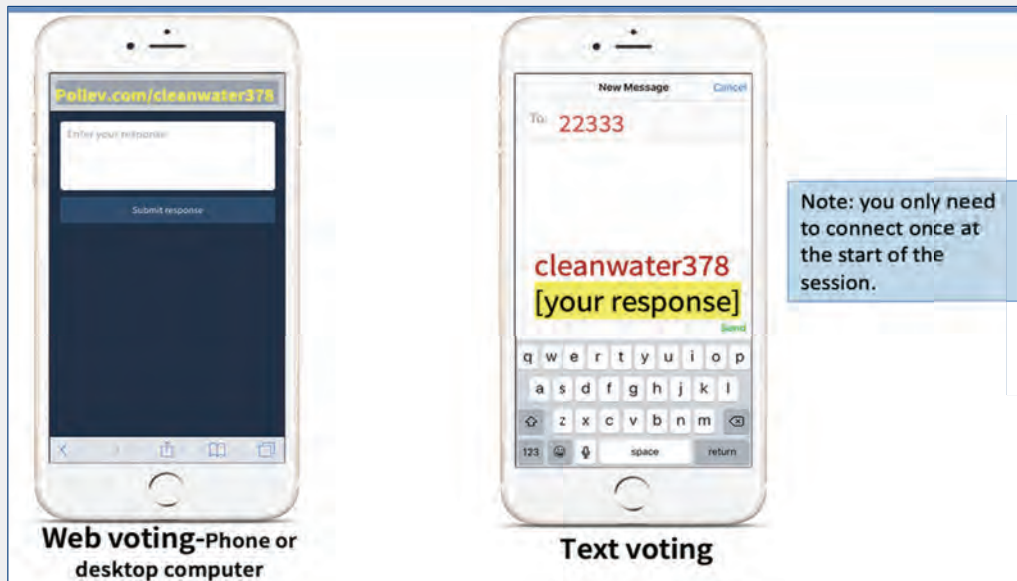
Pollev.com/cleanwater378

Enter your response

Submit response

Web voting-Phone or desktop computer

New Message

Cancel

To: 22333

cleanwater378
[your response]

Send

q w e r t y u i o p
a s d f g h j k l
z x c v b n m
123 space return

Text voting

Note: you only need to connect once at the start of the session.